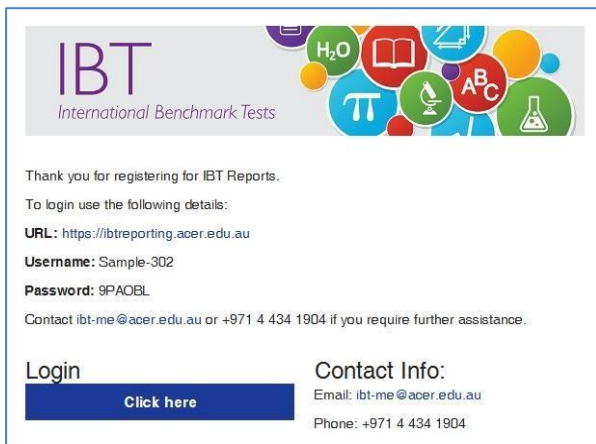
IBT
International Benchmark Tests

$H_2O$

ABC

Thank you for registering for IBT Reports.

To login use the following details:

URL: https://ibtreporting.acer.edu.au

Username: Sample-302

Password: 9PAOBL

Contact ibt-me@acer.edu.au or +971 4 434 1904 if you require further assistance.

Login

Click here

Contact Info:

Email: ibt-me@acer.edu.au

Phone: +971 4 434 1904